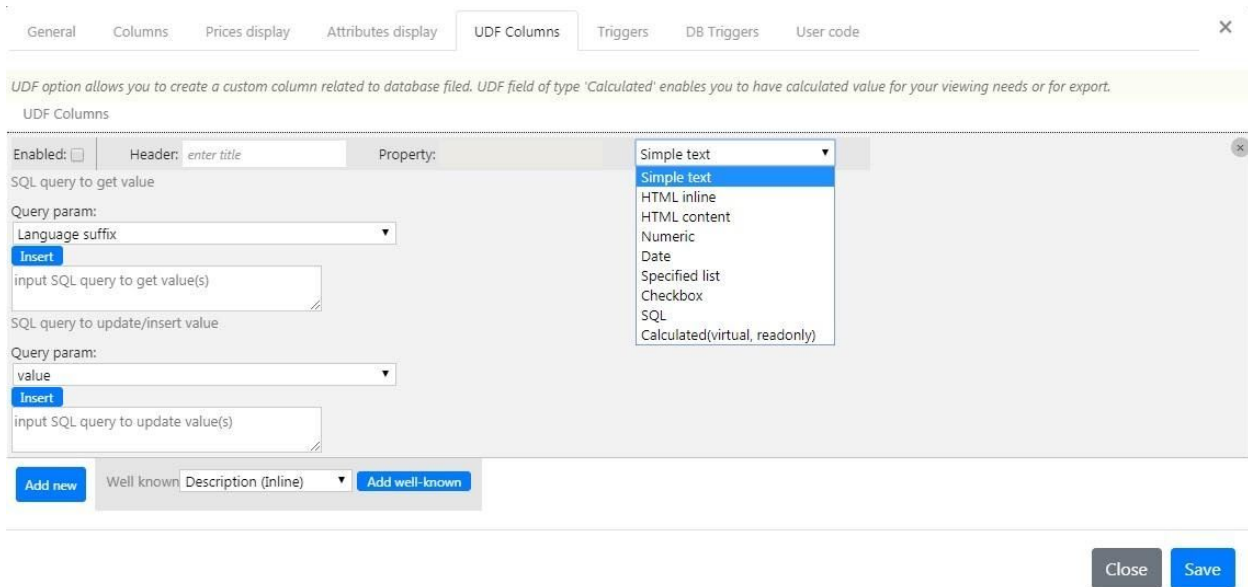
General Columns Prices display Attributes display UDF Columns Triggers DB Triggers User code ×

UDF option allows you to create a custom column related to database filed. UDF field of type 'Calculated' enables you to have calculated value for your viewing needs or for export.

UDF Columns

Enabled: Header: enter title Property: Simple text

Simple text
HTML inline
HTML content
Numeric
Date
Specified list
Checkbox
SQL
Calculated(virtual, readonly)

SQL query to get value

Query param:
Language suffix
Insert
input SQL query to get value(s)

SQL query to update/insert value

Query param:
value
Insert
input SQL query to update value(s)

Add new Well known Description (Inline) Add well-known

Close Save